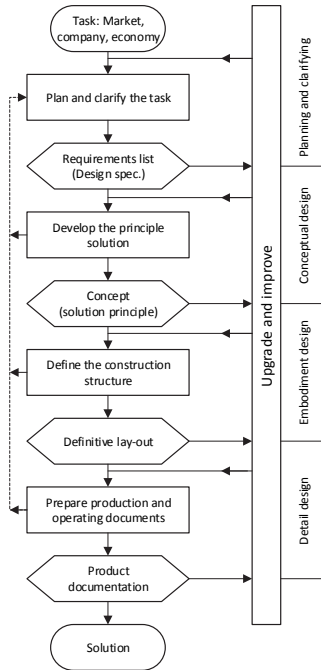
Task: Market, company, economy

Plan and clarify the task

Requirements list (Design spec.)

Develop the principle solution

Concept (solution principle)

Define the construction structure

Definitive lay-out

Prepare production and operating documents

Product documentation

Solution

Upgrade and improve

Planning and clarifying

Conceptual design

Embodiment design

Detail design